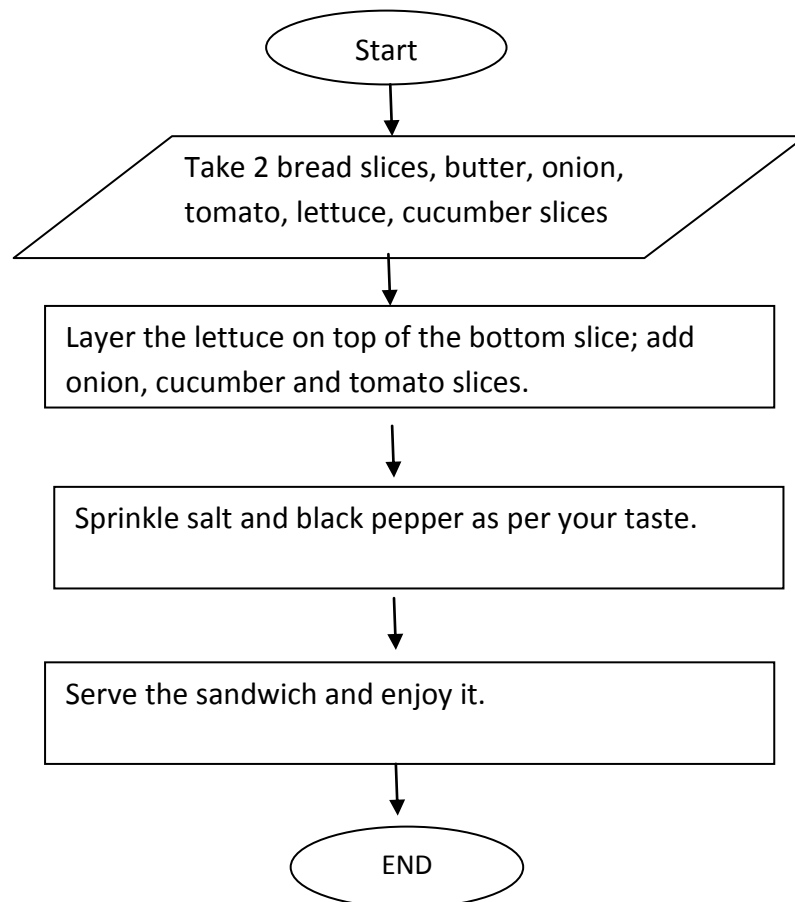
Start

Take 2 bread slices, butter, onion, tomato, lettuce, cucumber slices

Layer the lettuce on top of the bottom slice; add onion, cucumber and tomato slices.

Sprinkle salt and black pepper as per your taste.

Serve the sandwich and enjoy it.

END